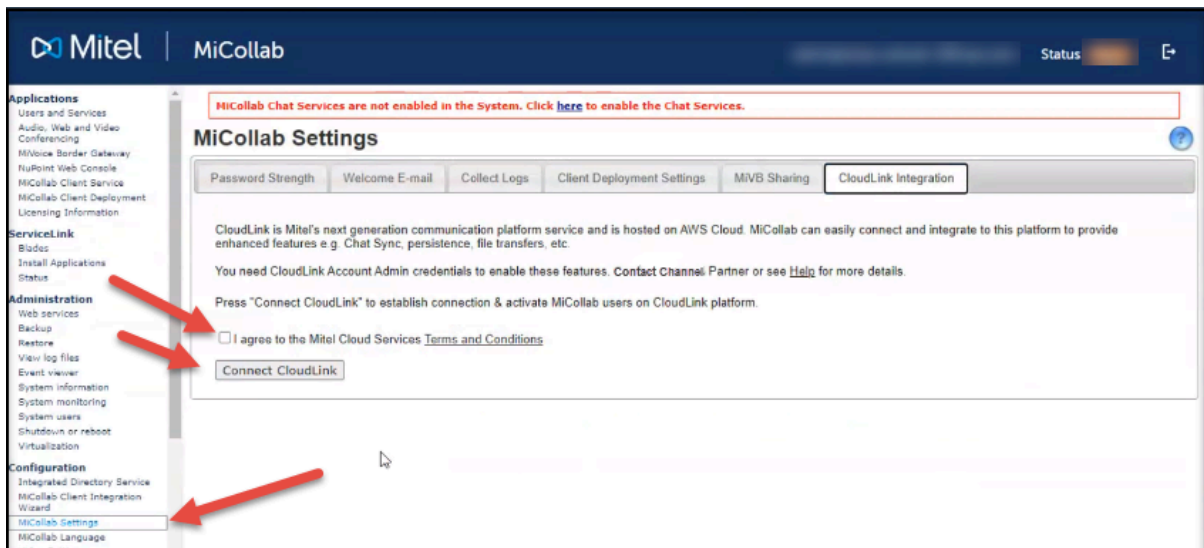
Mitel | MiCollab

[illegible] Status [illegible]

Applications
Users and Services
Audio, Web and Video Conferencing
MiVoice Border Gateway
NuPoint Web Console
MiCollab Client Service
MiCollab Client Deployment
Licensing Information
ServiceLink
Blades
Install Applications
Status
Administration
Web services
Backup
Restore
View log files
Event viewer
System information
System monitoring
System users
Shutdown or reboot
Virtualization
Configuration
Integrated Directory Service
MiCollab Client Integration Wizard
MiCollab Settings
MiCollab Language

MiCollab Chat Services are not enabled in the System. Click here to enable the Chat Services.

MiCollab Settings

?

| Password Strength | Welcome E-mail | Collect Logs | Client Deployment Settings | MiVB Sharing | CloudLink Integration |
|---|---|---|---|---|---|

CloudLink is Mitel's next generation communication platform service and is hosted on AWS Cloud. MiCollab can easily connect and integrate to this platform to provide enhanced features e.g. Chat Sync, persistence, file transfers, etc.

You need CloudLink Account Admin credentials to enable these features. Contact Channel Partner or see Help for more details.

Press "Connect CloudLink" to establish connection & activate MiCollab users on CloudLink platform.

I agree to the Mitel Cloud Services Terms and Conditions

Connect CloudLink